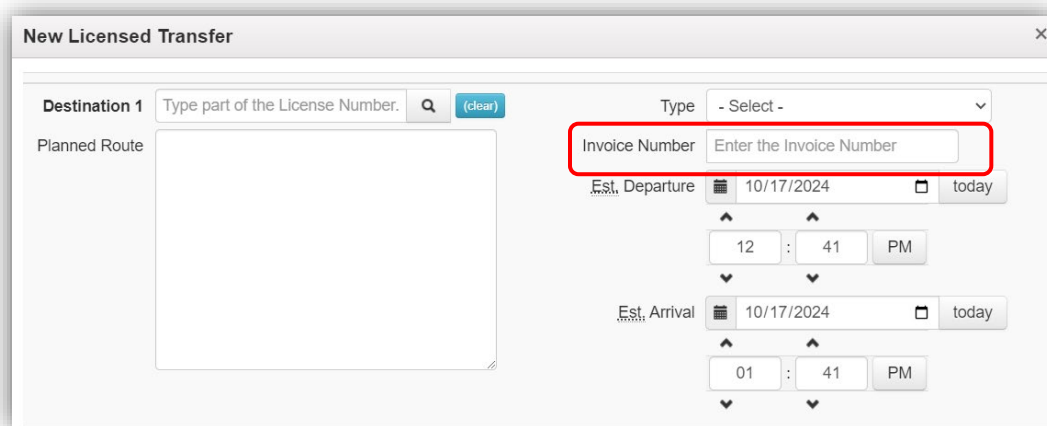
New Licensed Transfer

×

Destination 1 Type part of the License Number. (clear)

Planned Route

Type - Select -

Invoice Number Enter the Invoice Number

Est. Departure 10/17/2024 today

12 : 41 PM

Est. Arrival 10/17/2024 today

01 : 41 PM